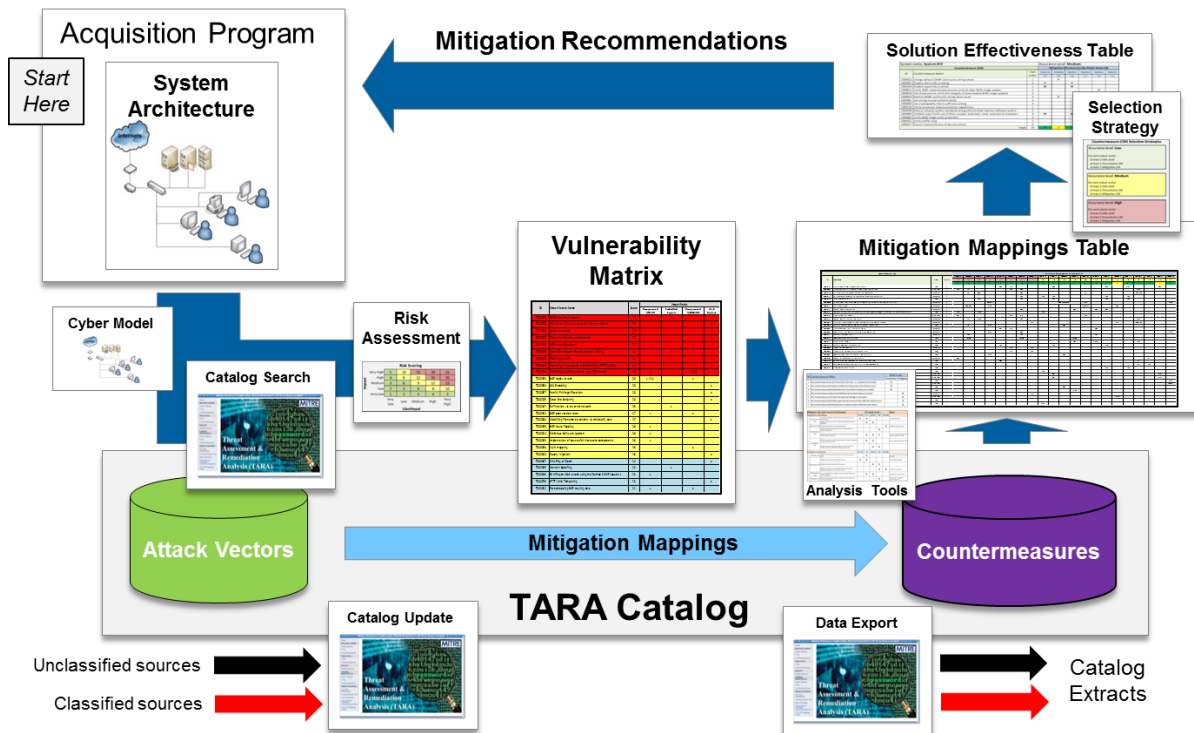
Acquisition Program

Start Here

System Architecture

Mitigation Recommendations

Solution Effectiveness Table

Selection Strategy

Cyber Model

Risk Assessment

Risk Scoring

Likelihood

Vulnerability Matrix

Mitigation Mappings Table

Catalog Search

MITRE

Threat Assessment & Remediation Analysis (TARA)

Analysis Tools

Attack Vectors

Mitigation Mappings

Countermeasures

TARA Catalog

Catalog Update

MITRE

Threat Assessment & Remediation Analysis (TARA)

Data Export

MITRE

Threat Assessment & Remediation Analysis (TARA)

Unclassified sources

Classified sources

Catalog Extracts